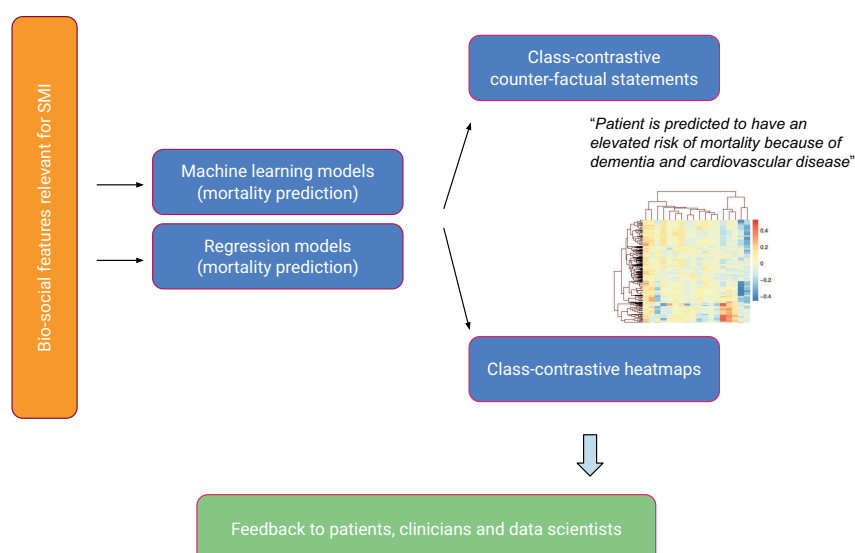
Bio-social features relevant for SMI

Machine learning models (mortality prediction)

Regression models (mortality prediction)

Class-contrastive counter-factual statements

"Patient is predicted to have an elevated risk of mortality because of dementia and cardiovascular disease"

0.4
0.2
0
−0.2
−0.4

Class-contrastive heatmaps

Feedback to patients, clinicians and data scientists